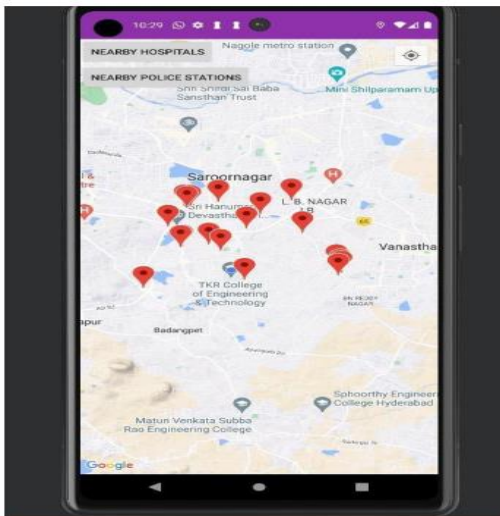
10:29

NEARBY HOSPITALS

Nagole metro station

NEARBY POLICE STATIONS

Shri Shirdi Sai Baba Sansthan Trust

Mini Shilparamam Up

Saroornagar

Sri Hanuma Devastha

L. B. NAGAR

Vanastha

TKR College of Engineering & Technology

Badangpet

apur

Sphoorthy Engineer College Hyderabad

Maturi Venkata Subba Rao Engineering College

Google